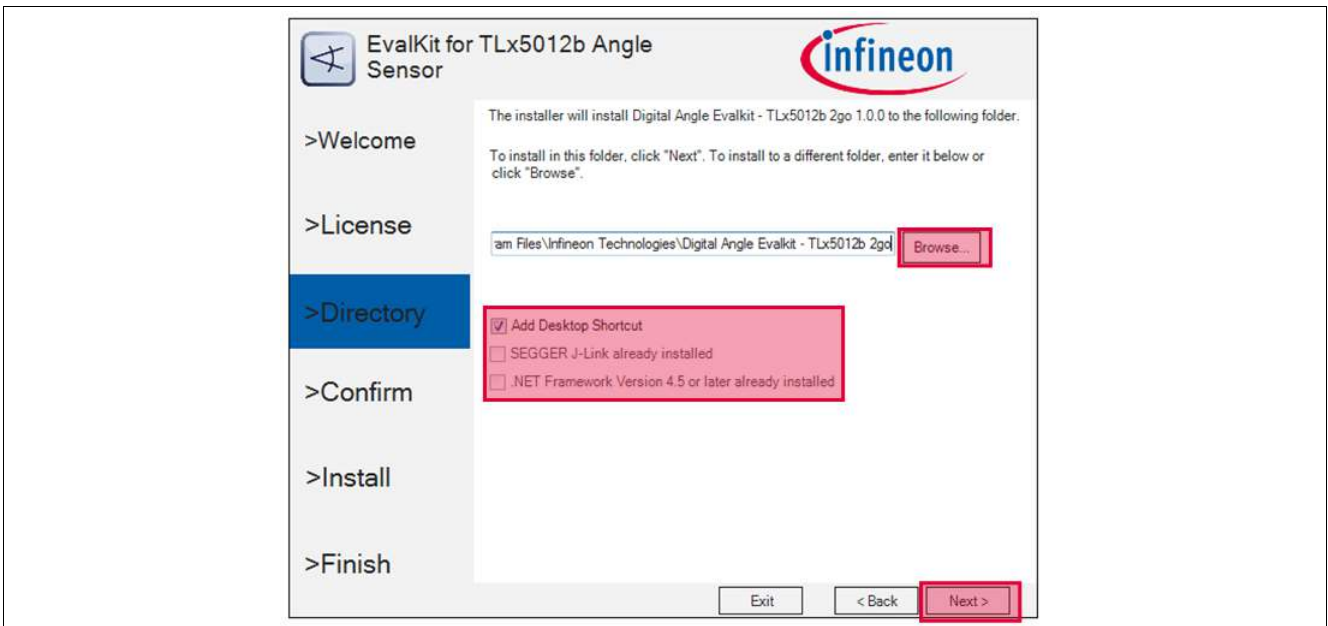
EvalKit for TLx5012b Angle Sensor

Infineon

>Welcome

>License

>Directory

>Confirm

>Install

>Finish

The installer will install Digital Angle Evalkit - TLx5012b 2go 1.0.0 to the following folder.

To install in this folder, click "Next". To install to a different folder, enter it below or click "Browse".

am Files\Infineon Technologies\Digital Angle Evalkit - TLx5012b 2go

Browse...

Add Desktop Shortcut

SEGGER J-Link already installed

.NET Framework Version 4.5 or later already installed

Exit

< Back

Next >